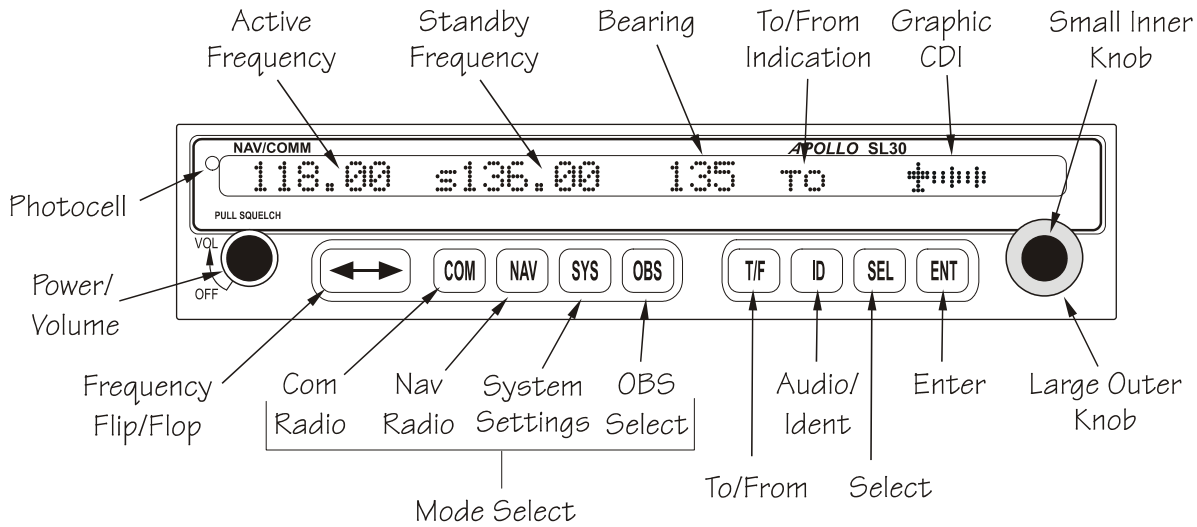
Active Frequency

Standby Frequency

Bearing

To/From Indication

Graphic CDI

Small Inner Knob

NAV/COMM

APOLLO SL30

118.00 s136.00 135 To

Photocell

PULL SQUELCH

VOL

OFF

Power/ Volume

COM

NAV

SYS

OBS

T/F

ID

SEL

ENT

Frequency Flip/Flop

Com Radio

Nav Radio

System Settings

OBS Select

Mode Select

To/From

Audio/ Ident

Select

Enter

Large Outer Knob